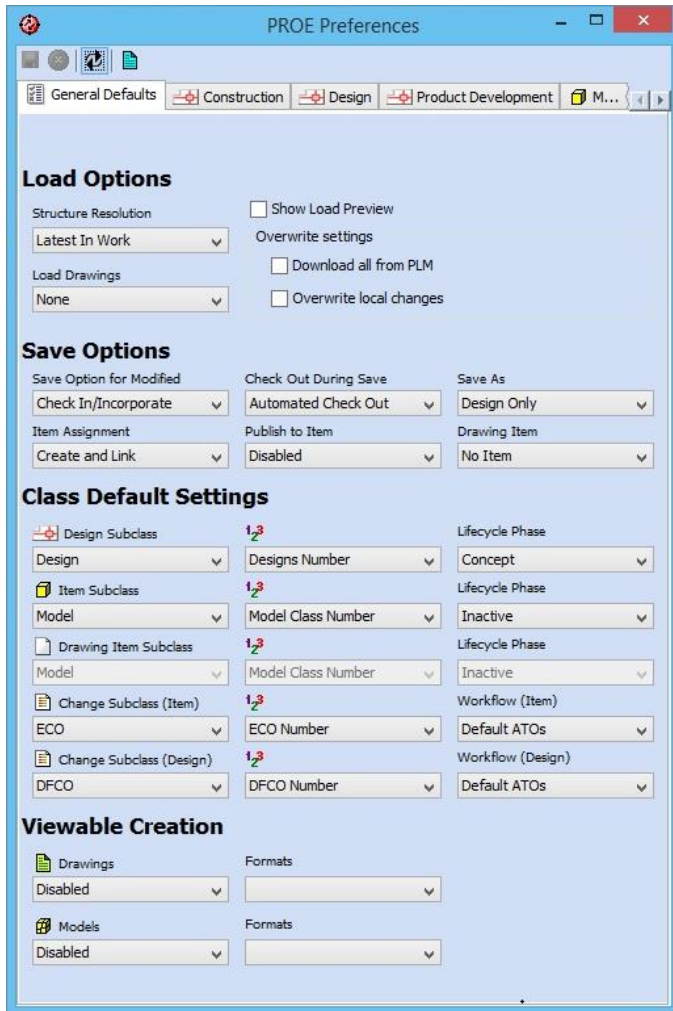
PROE Preferences

General Defaults | Construction | Design | Product Development | M...

**Load Options**

Structure Resolution
Latest In Work

Load Drawings
None

Show Load Preview
Overwrite settings
Download all from PLM
Overwrite local changes

**Save Options**

Save Option for Modified
Check In/Incorporate

Check Out During Save
Automated Check Out

Save As
Design Only

Item Assignment
Create and Link

Publish to Item
Disabled

Drawing Item
No Item

**Class Default Settings**

Design Subclass
Design

Designs Number

Lifecycle Phase
Concept

Item Subclass
Model

Model Class Number

Lifecycle Phase
Inactive

Drawing Item Subclass
Model

Model Class Number

Lifecycle Phase
Inactive

Change Subclass (Item)
ECO

ECO Number

Workflow (Item)
Default ATOs

Change Subclass (Design)
DFCO

DFCO Number

Workflow (Design)
Default ATOs

**Viewable Creation**

Drawings
Disabled

Formats

Models
Disabled

Formats